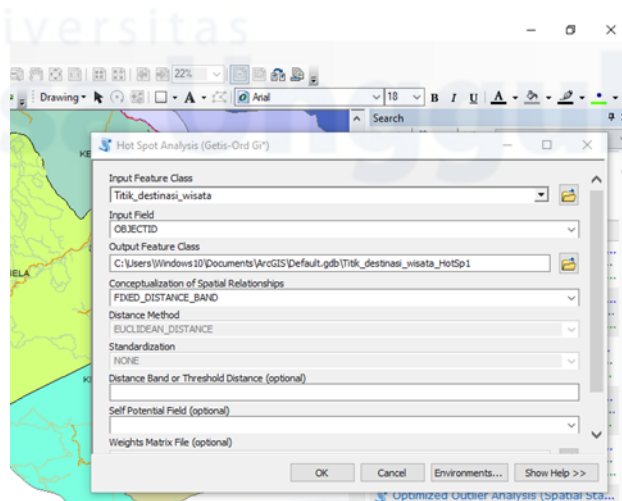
iversitas

22%

Drawing

Arial

18

B I U A

Search

KE

ELA

Hot Spot Analysis (Getis-Ord Gi*)

Input Feature Class

Titik_destinasi_wisata

Input Field

OBJECTID

Output Feature Class

C:\Users\Windows10\Documents\ArcGIS\Default.gdb\Titik_destinasi_wisata_HotSp1

Conceptualization of Spatial Relationships

FIXED_DISTANCE_BAND

Distance Method

EUCLIDEAN_DISTANCE

Standardization

NONE

Distance Band or Threshold Distance (optional)

Self Potential Field (optional)

Weights Matrix File (optional)

OK

Cancel

Environments...

Show Help >>

Optimized Outlier Analysis (Spatial Sta...